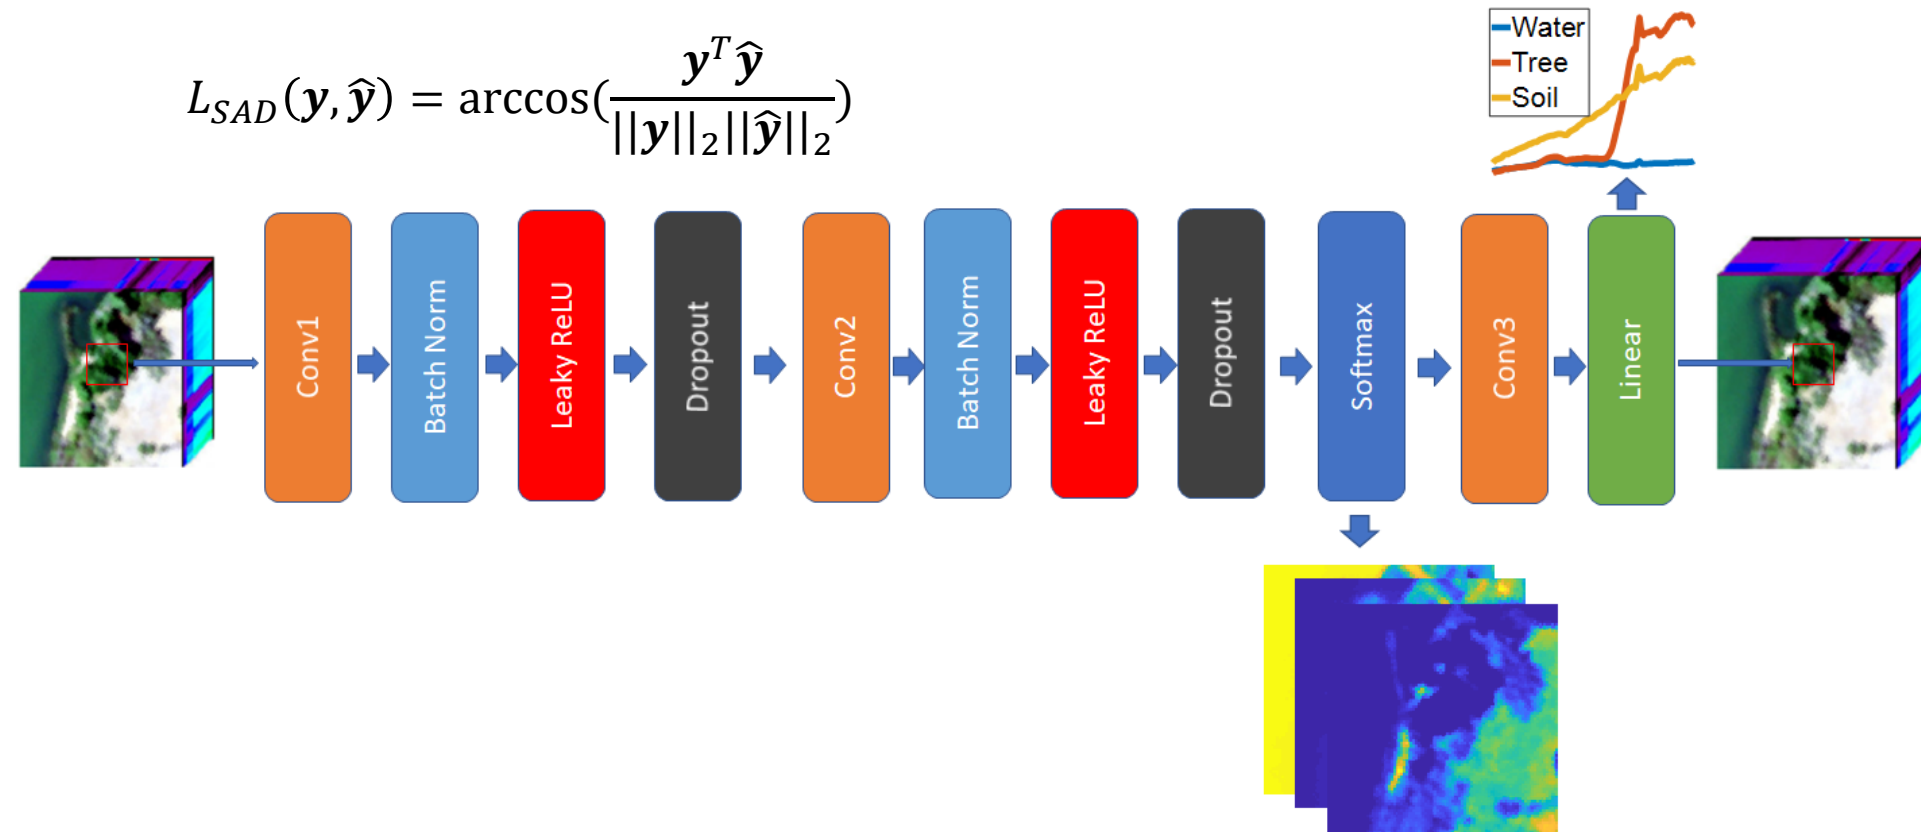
$L_{SAD}(\boldsymbol{y}, \hat{\boldsymbol{y}}) = \arccos(\frac{\boldsymbol{y}^T \hat{\boldsymbol{y}}}{||\boldsymbol{y}||_2 ||\hat{\boldsymbol{y}}||_2})$

Water
Tree
Soil

Conv1
Batch Norm
Leaky ReLU
Dropout
Conv2
Batch Norm
Leaky ReLU
Dropout
Softmax
Conv3
Linear